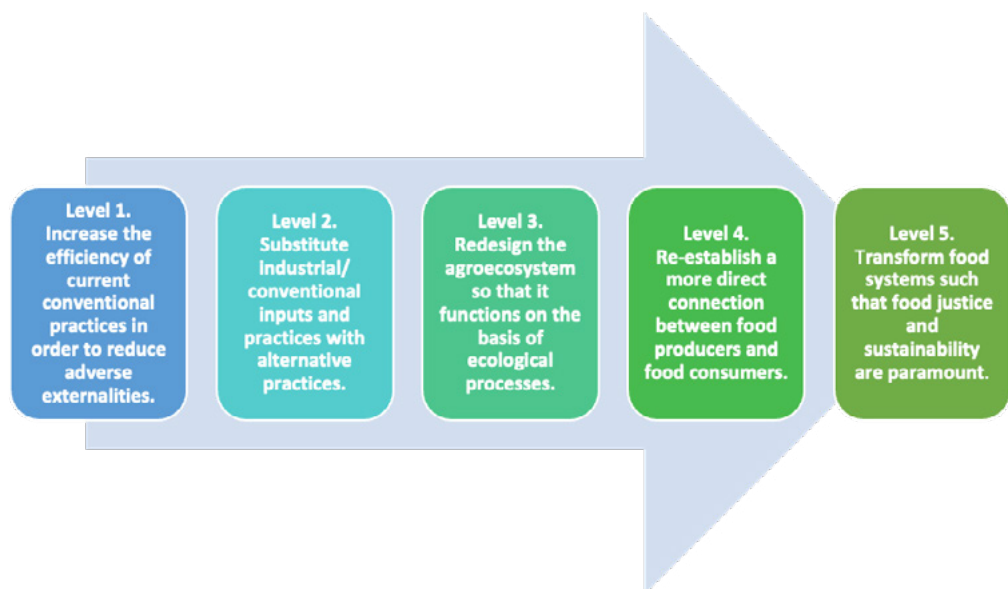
Level 1.
Increase the efficiency of current conventional practices in order to reduce adverse externalities.

Level 2.
Substitute Industrial/ conventional inputs and practices with alternative practices.

Level 3.
Redesign the agroecosystem so that it functions on the basis of ecological processes.

Level 4.
Re-establish a more direct connection between food producers and food consumers.

Level 5.
Transform food systems such that food justice and sustainability are paramount.